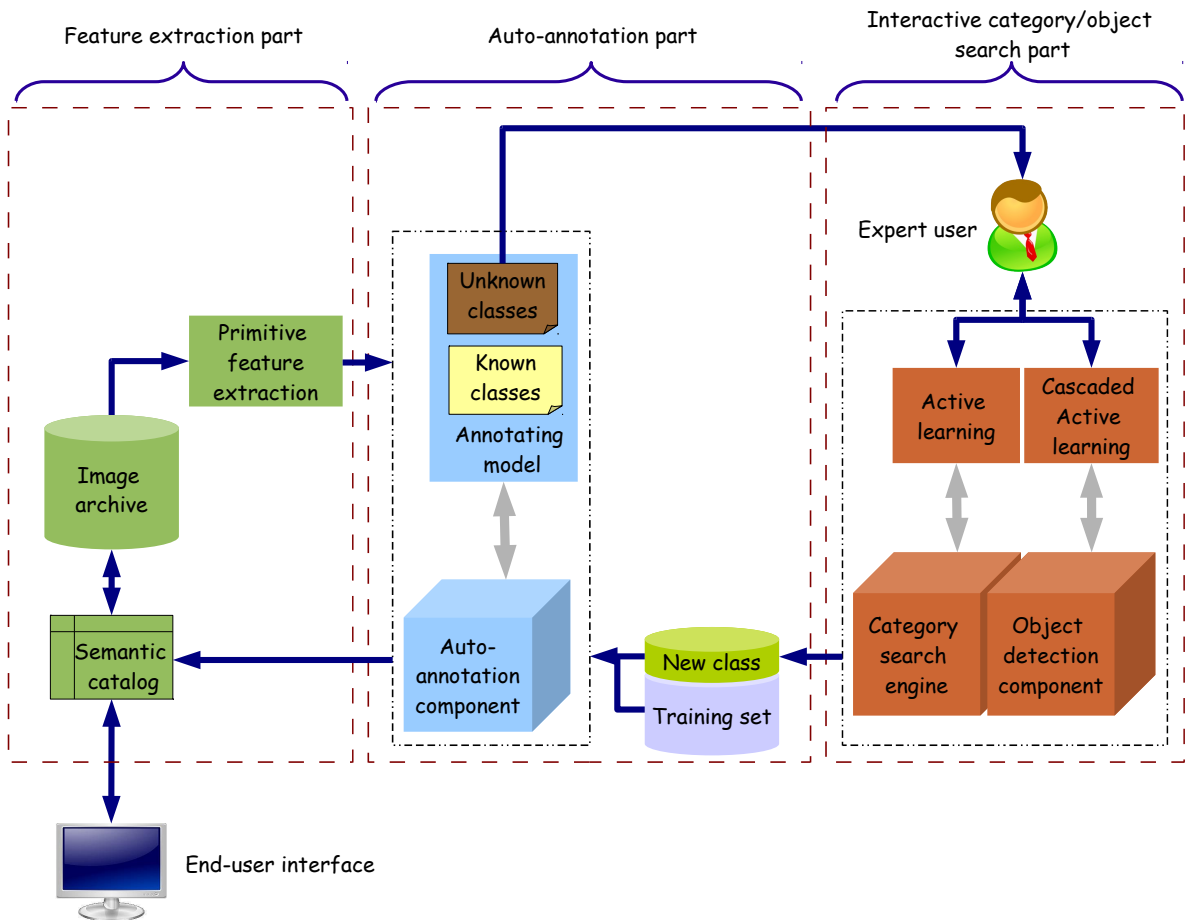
Feature extraction part

Auto-annotation part

Interactive category/object search part

Expert user

Unknown classes

Known classes

Annotating model

Primitive feature extraction

Image archive

Semantic catalog

Active learning

Cascaded Active learning

Auto-annotation component

New class

Training set

Category search engine

Object detection component

End-user interface